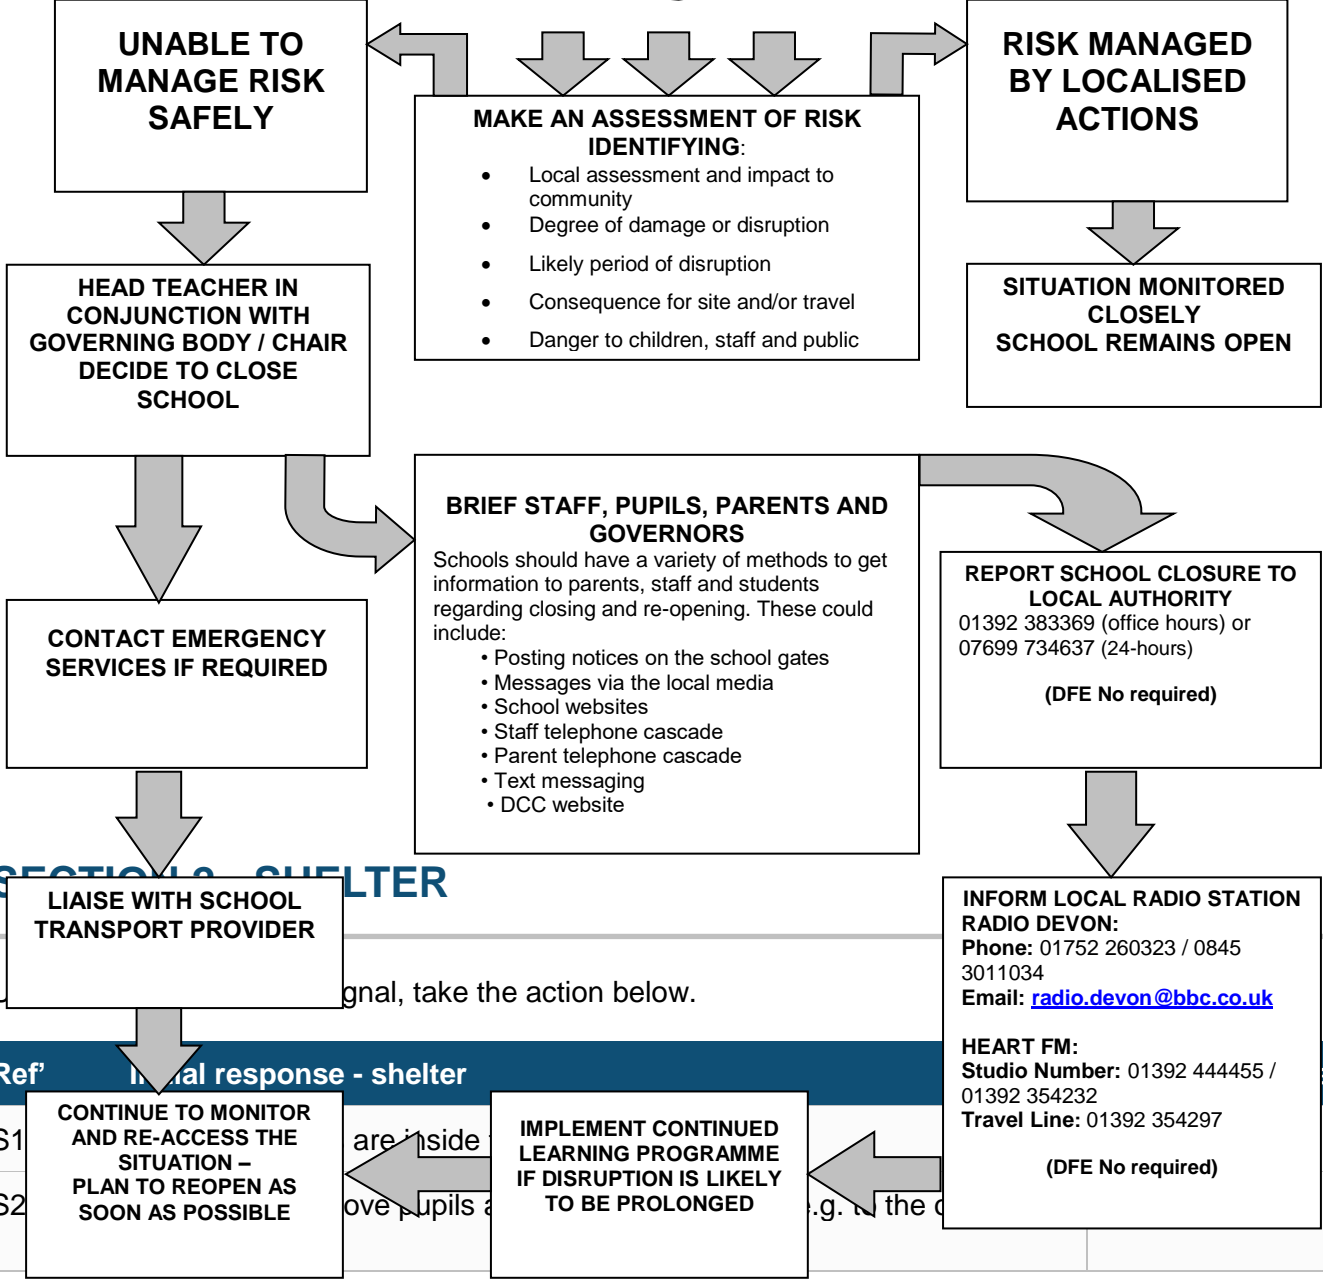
UNABLE TO MANAGE RISK SAFELY

MAKE AN ASSESSMENT OF RISK IDENTIFYING:
- Local assessment and impact to community
- Degree of damage or disruption
- Likely period of disruption
- Consequence for site and/or travel
- Danger to children, staff and public

RISK MANAGED BY LOCALISED ACTIONS

HEAD TEACHER IN CONJUNCTION WITH GOVERNING BODY / CHAIR DECIDE TO CLOSE SCHOOL

SITUATION MONITORED CLOSELY
SCHOOL REMAINS OPEN

BRIEF STAFF, PUPILS, PARENTS AND GOVERNORS
Schools should have a variety of methods to get information to parents, staff and students regarding closing and re-opening. These could include:
• Posting notices on the school gates
• Messages via the local media
• School websites
• Staff telephone cascade
• Parent telephone cascade
• Text messaging
• DCC website

REPORT SCHOOL CLOSURE TO LOCAL AUTHORITY
01392 383369 (office hours) or 07699 734637 (24-hours)

(DFE No required)

CONTACT EMERGENCY SERVICES IF REQUIRED

S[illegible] SHELTER

LIAISE WITH SCHOOL TRANSPORT PROVIDER

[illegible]gnal, take the action below.

INFORM LOCAL RADIO STATION
RADIO DEVON:
Phone: 01752 260323 / 0845 3011034
Email: radio.devon@bbc.co.uk

HEART FM:
Studio Number: 01392 444455 / 01392 354232
Travel Line: 01392 354297

(DFE No required)

Ref' I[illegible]al response - shelter

S1 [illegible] are inside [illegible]

S2 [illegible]ove pupils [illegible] .g. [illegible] the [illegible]

CONTINUE TO MONITOR AND RE-ACCESS THE SITUATION –
PLAN TO REOPEN AS SOON AS POSSIBLE

IMPLEMENT CONTINUED LEARNING PROGRAMME IF DISRUPTION IS LIKELY TO BE PROLONGED